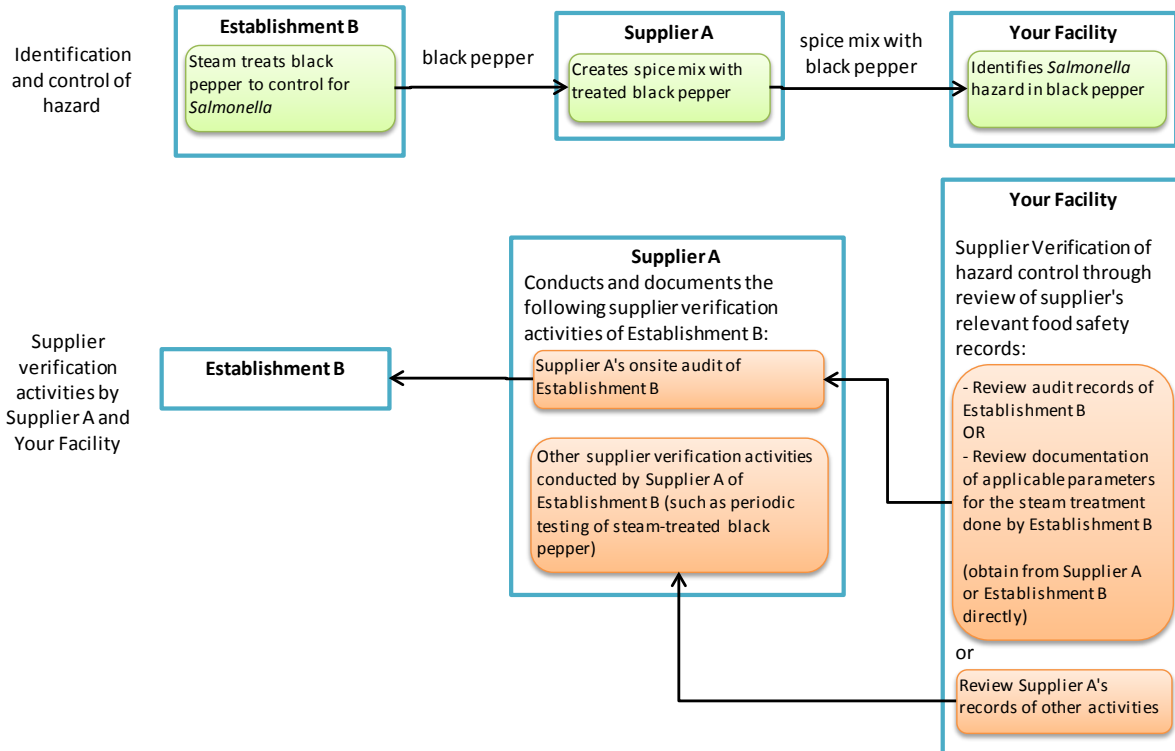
Identification and control of hazard

Establishment B

Steam treats black pepper to control for *Salmonella*

black pepper

Supplier A

Creates spice mix with treated black pepper

spice mix with black pepper

Your Facility

Identifies *Salmonella* hazard in black pepper

Supplier verification activities by Supplier A and Your Facility

Establishment B

Supplier A

Conducts and documents the following supplier verification activities of Establishment B:

Supplier A's onsite audit of Establishment B

Other supplier verification activities conducted by Supplier A of Establishment B (such as periodic testing of steam-treated black pepper)

Your Facility

Supplier Verification of hazard control through review of supplier's relevant food safety records:

- Review audit records of Establishment B
OR
- Review documentation of applicable parameters for the steam treatment done by Establishment B

(obtain from Supplier A or Establishment B directly)

or

Review Supplier A's records of other activities